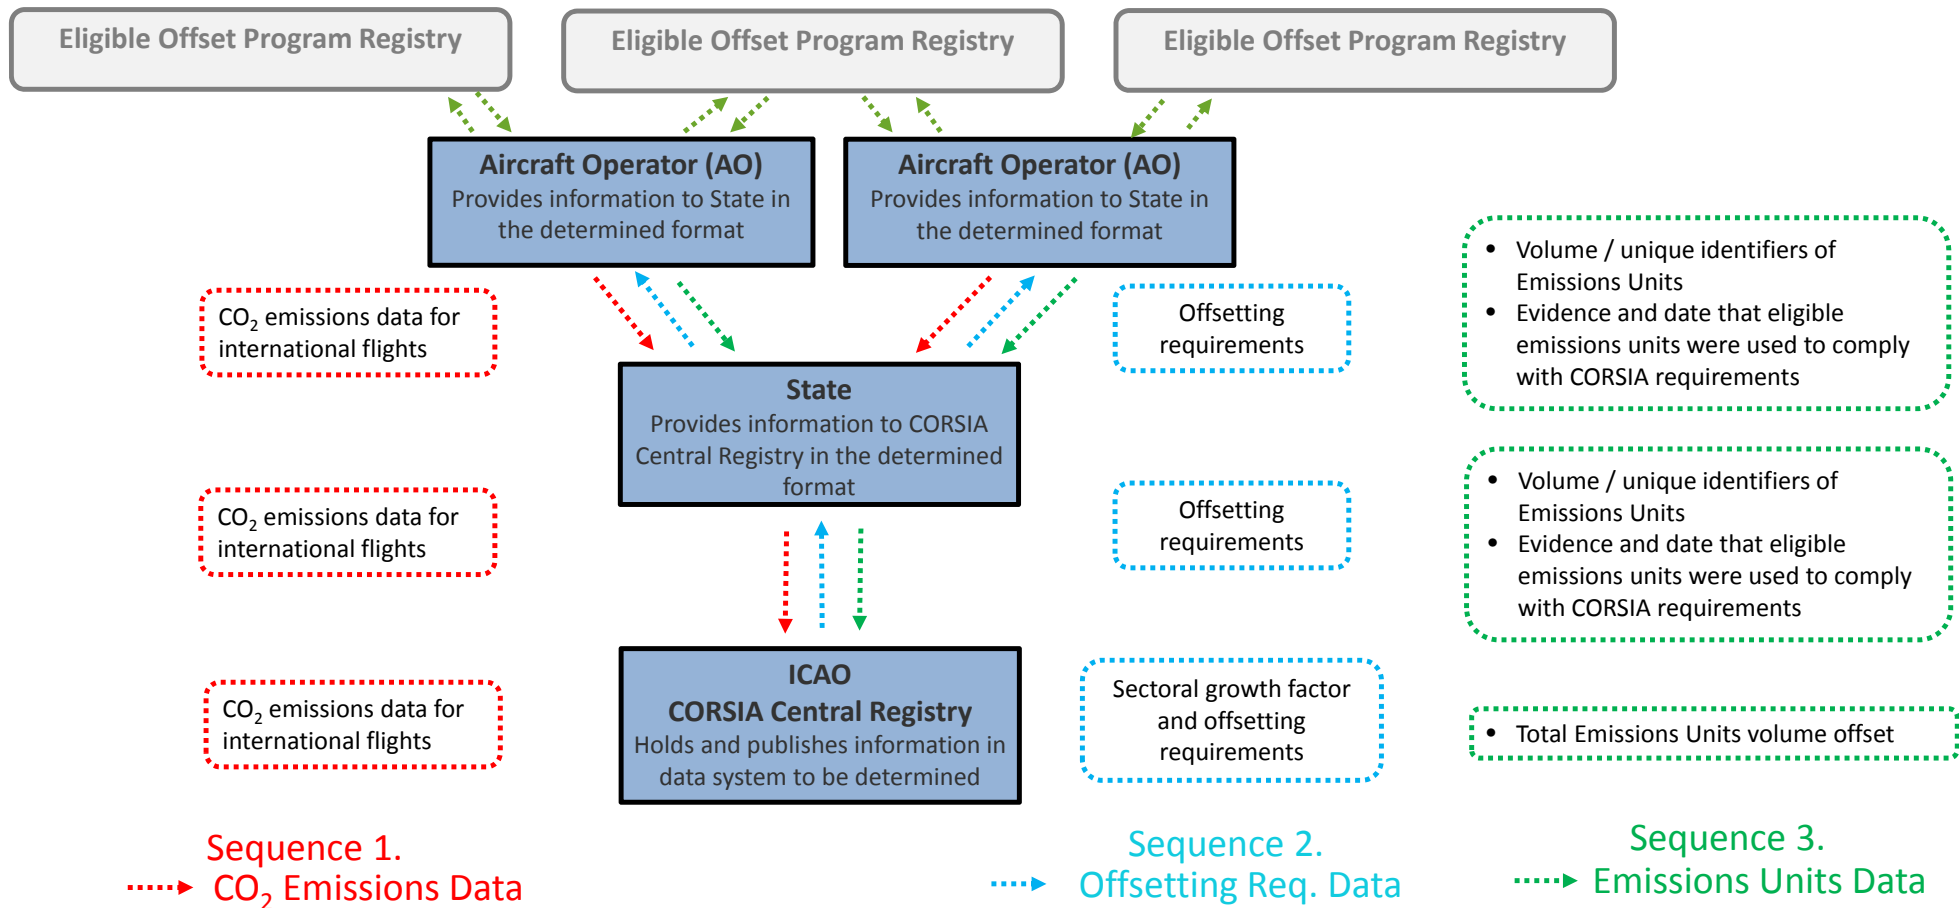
Eligible Offset Program Registry

Eligible Offset Program Registry

Eligible Offset Program Registry

**Aircraft Operator (AO)**
Provides information to State in the determined format

**Aircraft Operator (AO)**
Provides information to State in the determined format

$CO_2$ emissions data for international flights

Offsetting requirements

- Volume / unique identifiers of Emissions Units
- Evidence and date that eligible emissions units were used to comply with CORSIA requirements

**State**
Provides information to CORSIA Central Registry in the determined format

$CO_2$ emissions data for international flights

Offsetting requirements

- Volume / unique identifiers of Emissions Units
- Evidence and date that eligible emissions units were used to comply with CORSIA requirements

**ICAO**
**CORSIA Central Registry**
Holds and publishes information in data system to be determined

$CO_2$ emissions data for international flights

Sectoral growth factor and offsetting requirements

- Total Emissions Units volume offset

Sequence 1.
$CO_2$ Emissions Data

Sequence 2.
Offsetting Req. Data

Sequence 3.
Emissions Units Data